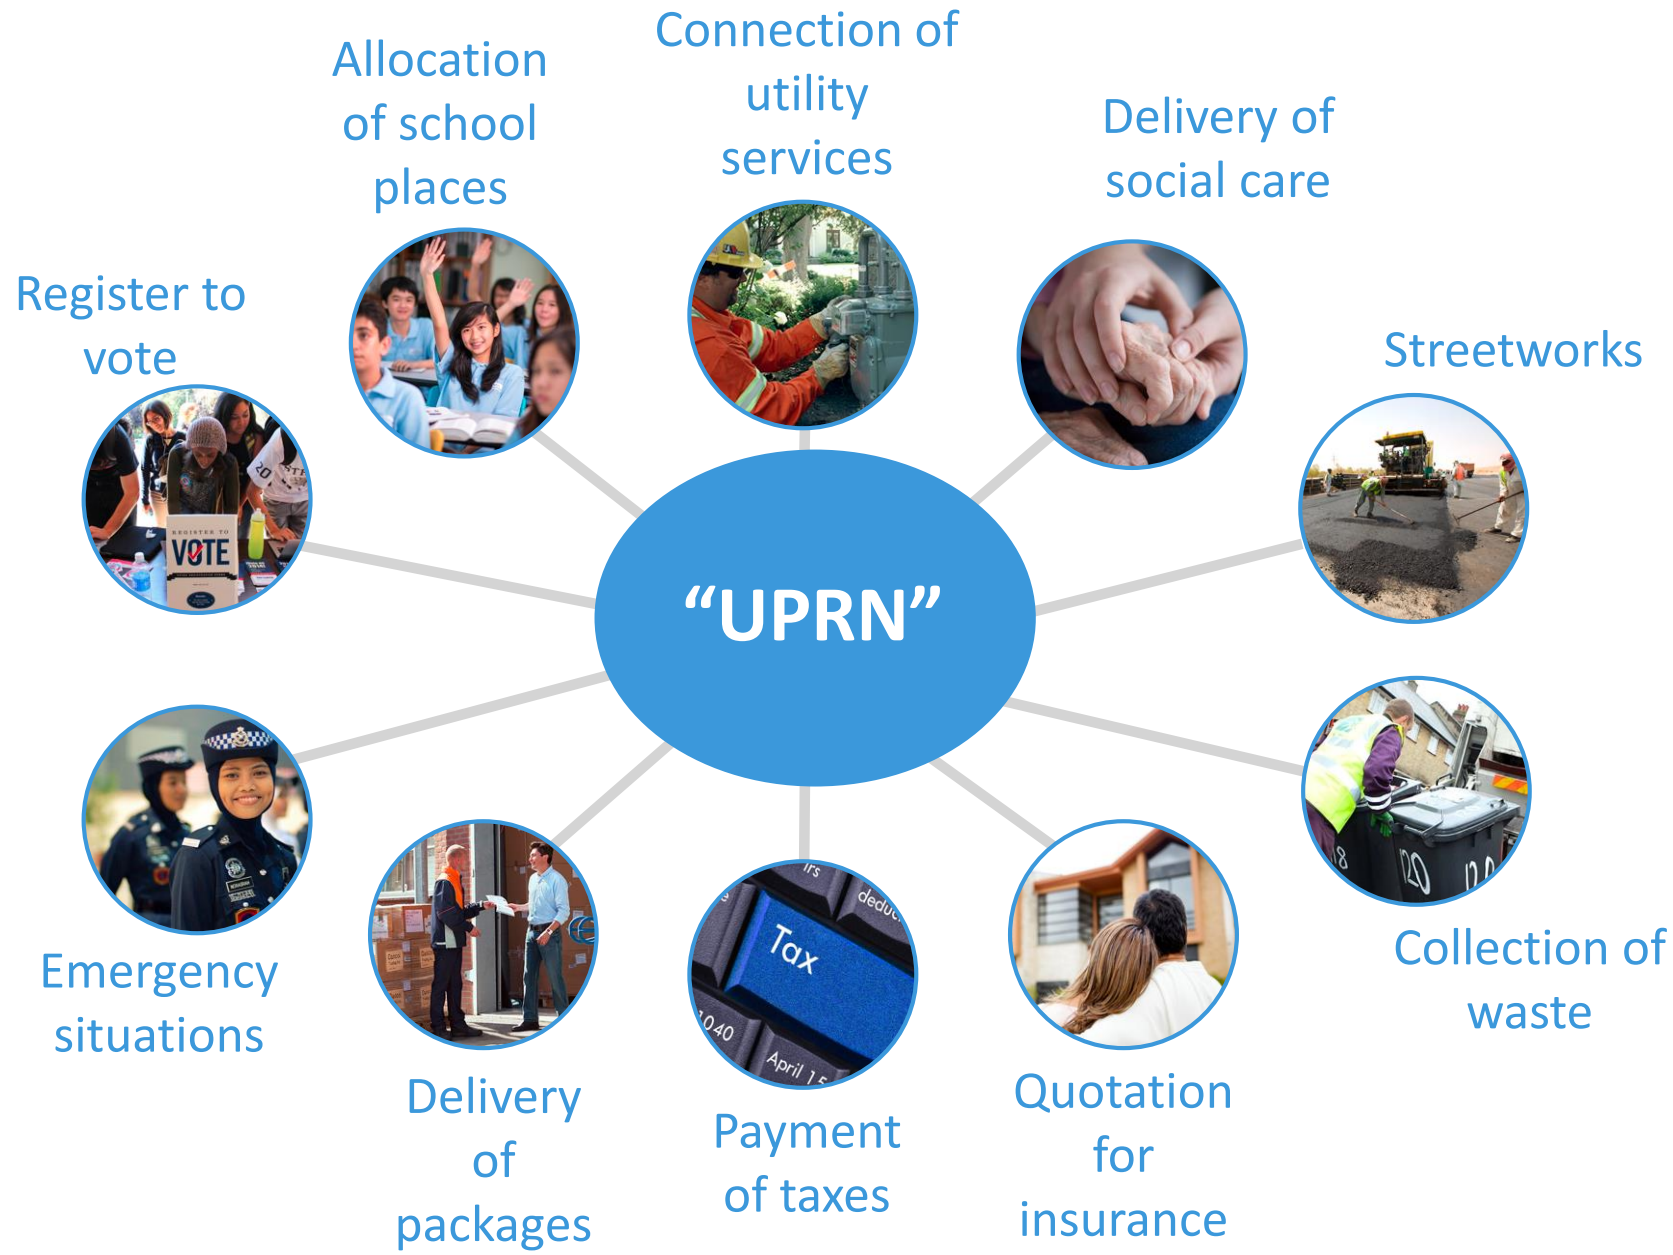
Allocation of school places

Connection of utility services

Delivery of social care

Register to vote

Streetworks

"UPRN"

Emergency situations

Delivery of packages

Payment of taxes

Quotation for insurance

Collection of waste

REGISTER TO VOTE

Tax

irs

deduc

1040

April 15

8

120

120